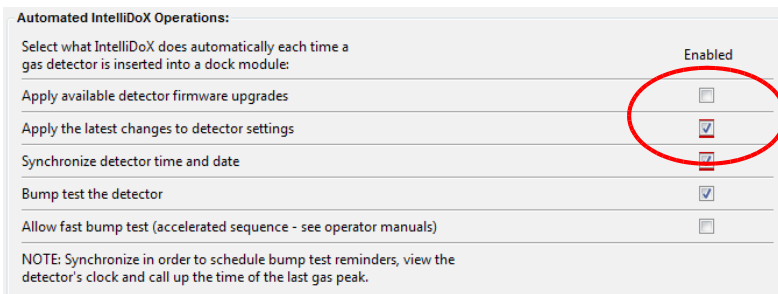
Automated IntelliDoX Operations:

Select what IntelliDoX does automatically each time a gas detector is inserted into a dock module:

Enabled

Apply available detector firmware upgrades

Apply the latest changes to detector settings

Synchronize detector time and date

Bump test the detector

Allow fast bump test (accelerated sequence - see operator manuals)

NOTE: Synchronize in order to schedule bump test reminders, view the detector's clock and call up the time of the last gas peak.